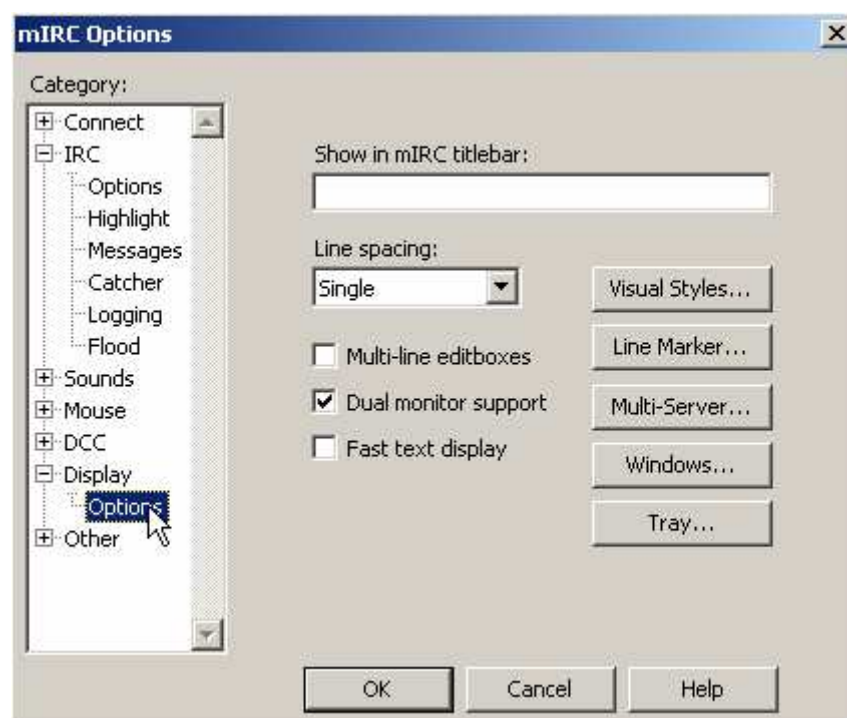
mIRC Options

Category:

Connect
IRC
Options
Highlight
Messages
Catcher
Logging
Flood
Sounds
Mouse
DCC
Display
Options
Other

Show in mIRC titlebar:

Line spacing:
Single

Multi-line editboxes
Dual monitor support
Fast text display

Visual Styles...
Line Marker...
Multi-Server...
Windows...
Tray...

OK
Cancel
Help